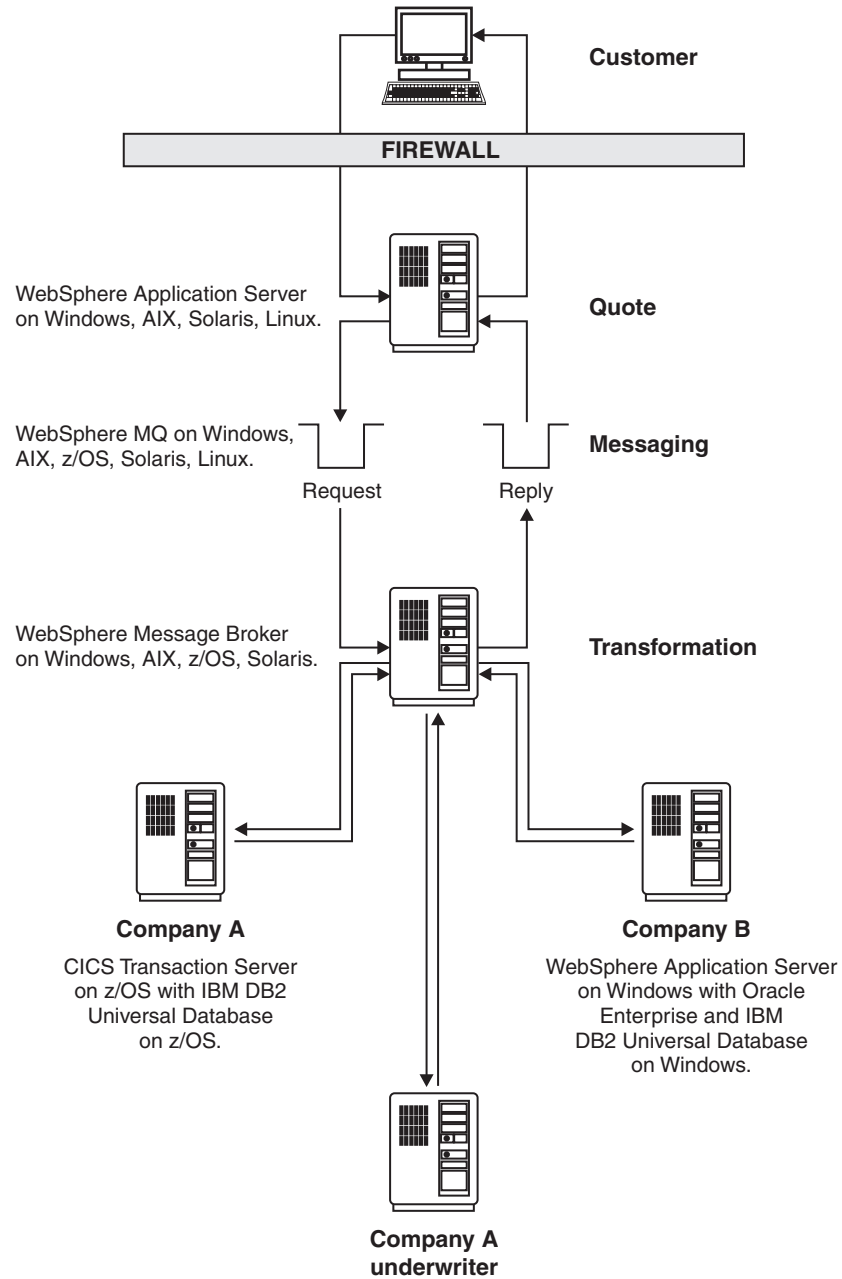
Customer

FIREWALL

WebSphere Application Server on Windows, AIX, Solaris, Linux.

Quote

WebSphere MQ on Windows, AIX, z/OS, Solaris, Linux.

Messaging

Request

Reply

WebSphere Message Broker on Windows, AIX, z/OS, Solaris.

Transformation

Company A

CICS Transaction Server on z/OS with IBM DB2 Universal Database on z/OS.

Company B

WebSphere Application Server on Windows with Oracle Enterprise and IBM DB2 Universal Database on Windows.

Company A underwriter